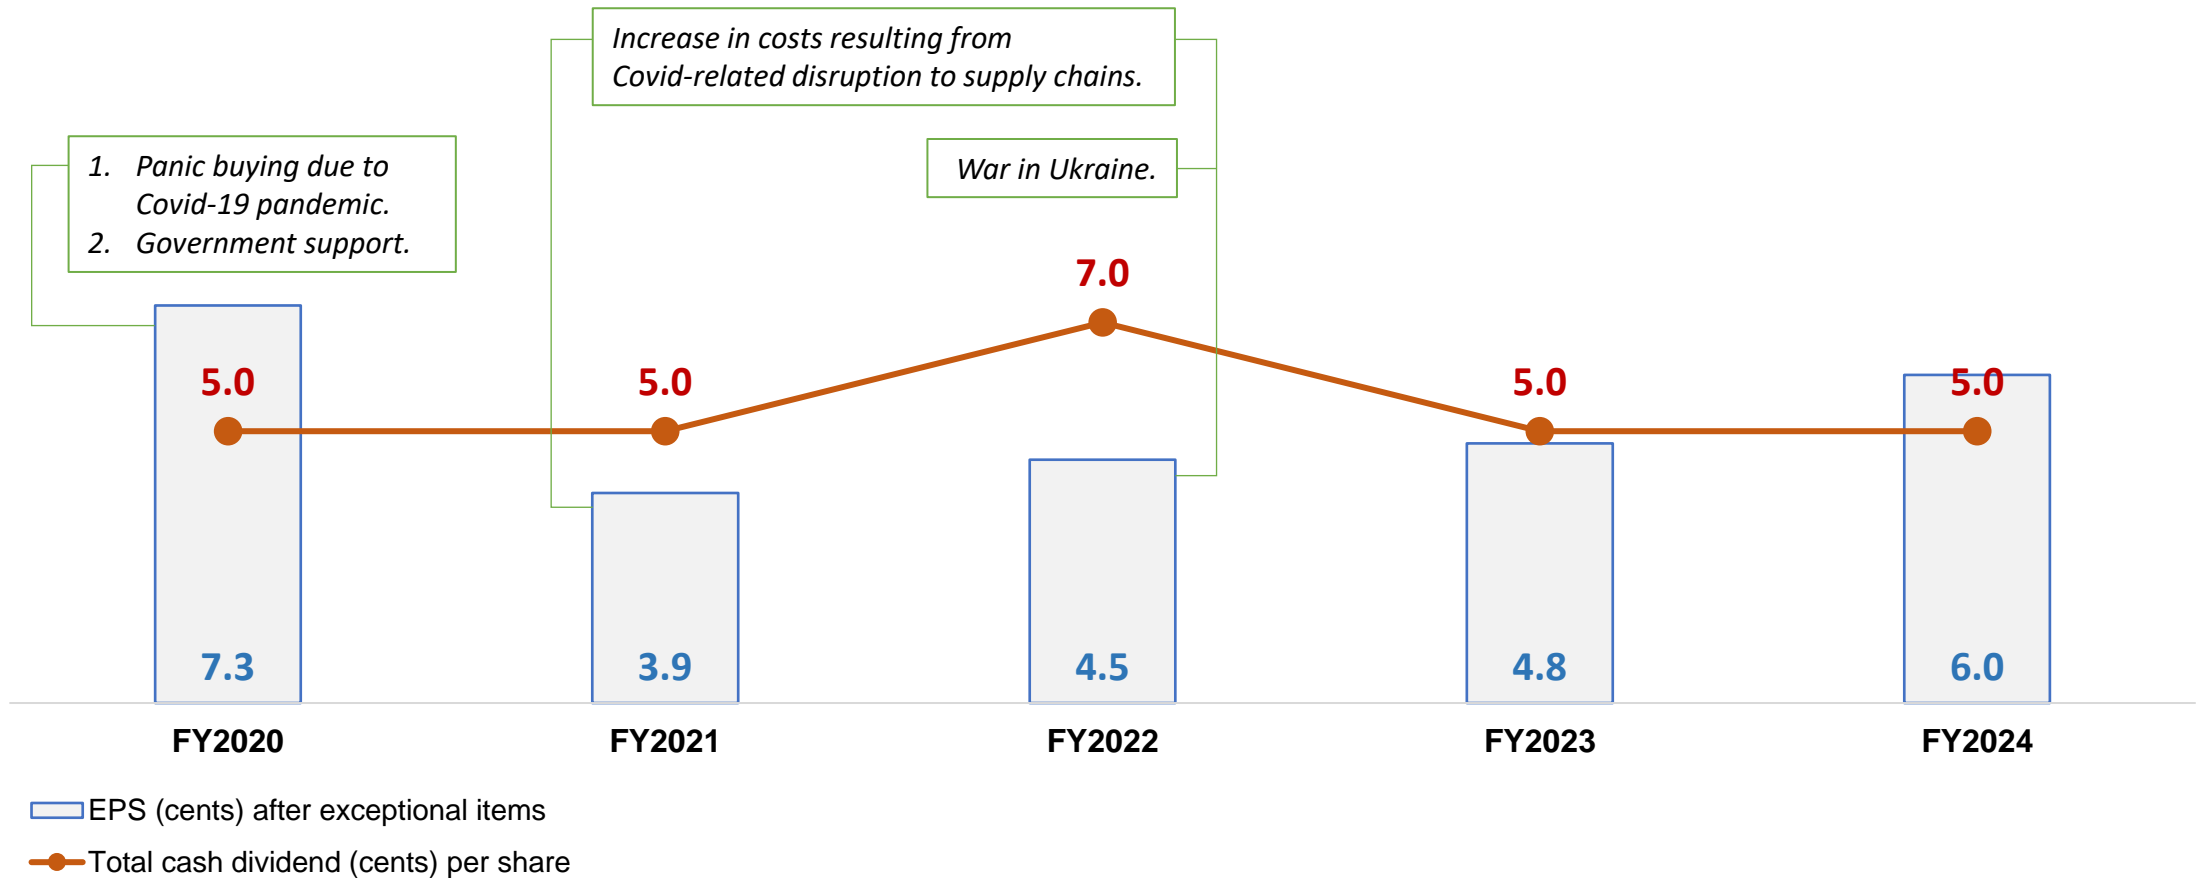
Increase in costs resulting from Covid-related disruption to supply chains.

1. Panic buying due to Covid-19 pandemic.
2. Government support.

War in Ukraine.

7.0

5.0

5.0

5.0

5.0

7.3

3.9

4.5

4.8

6.0

FY2020

FY2021

FY2022

FY2023

FY2024

EPS (cents) after exceptional items

Total cash dividend (cents) per share